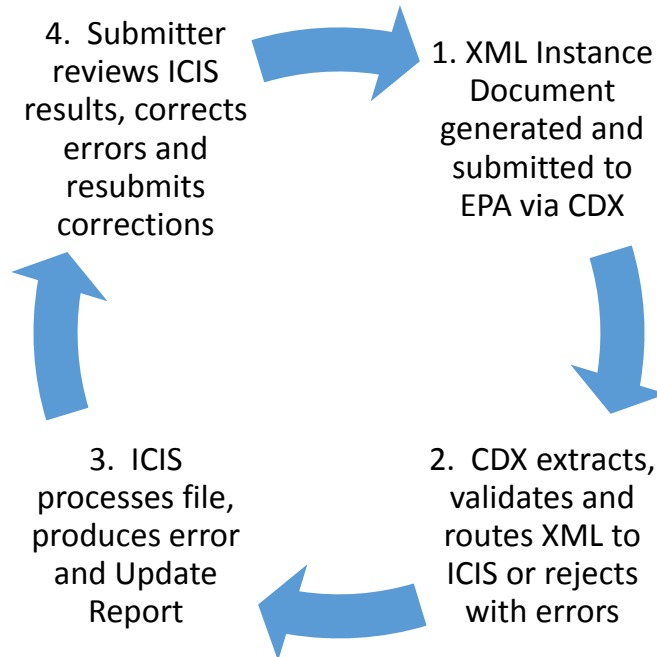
1. XML Instance Document generated and submitted to EPA via CDX

2. CDX extracts, validates and routes XML to ICIS or rejects with errors

3. ICIS processes file, produces error and Update Report

4. Submitter reviews ICIS results, corrects errors and resubmits corrections